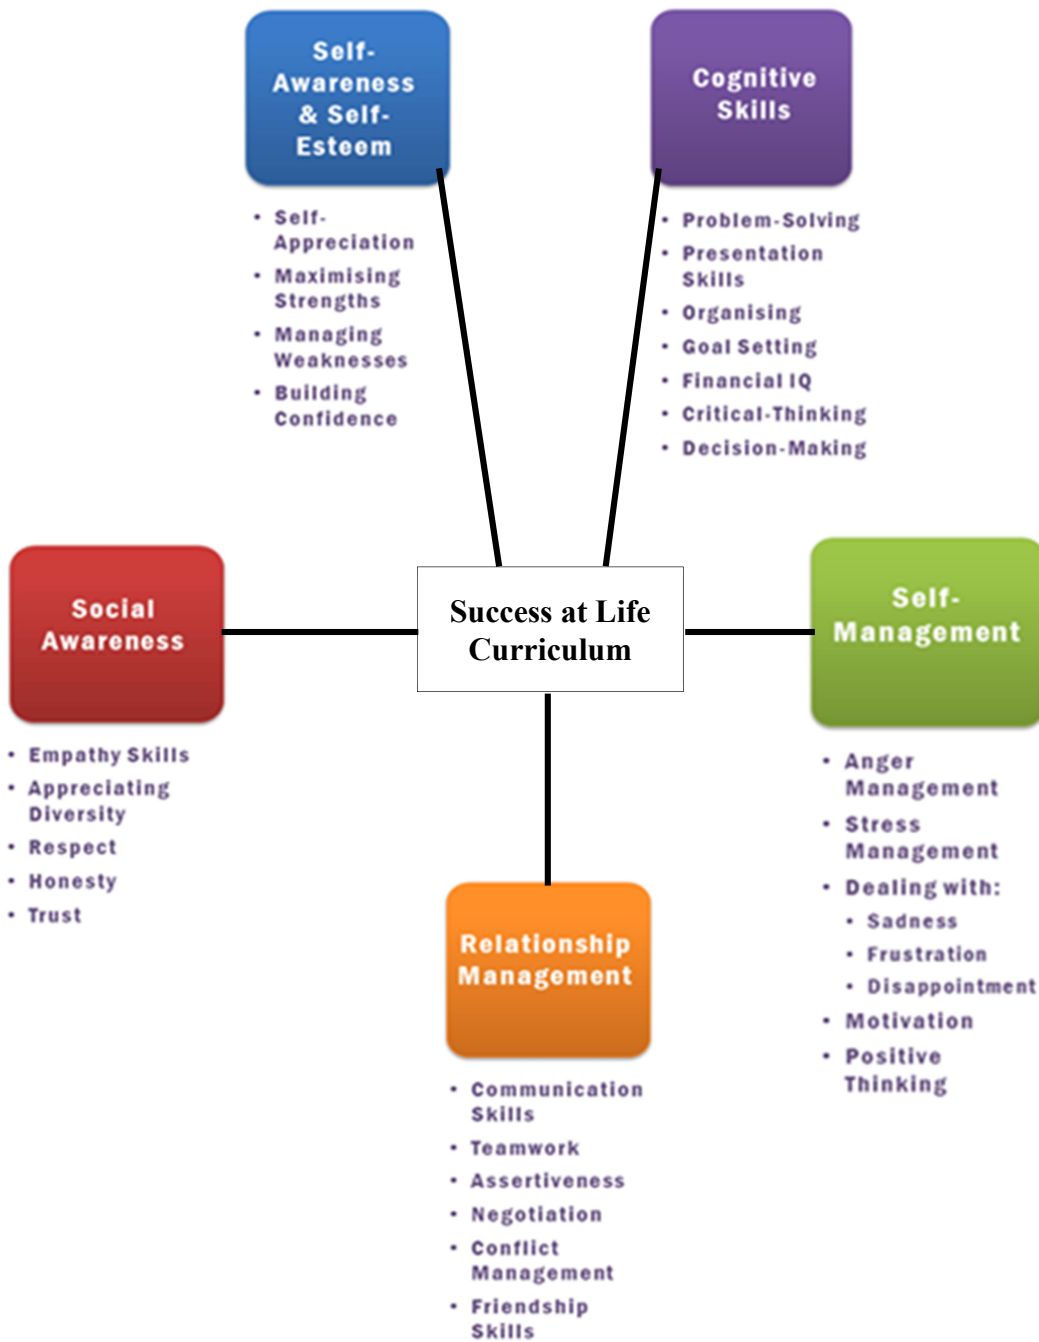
Self-Awareness & Self-Esteem

- Self-Appreciation
- Maximising Strengths
- Managing Weaknesses
- Building Confidence

Cognitive Skills

- Problem-Solving
- Presentation Skills
- Organising
- Goal Setting
- Financial IQ
- Critical-Thinking
- Decision-Making

Social Awareness

- Empathy Skills
- Appreciating Diversity
- Respect
- Honesty
- Trust

Success at Life Curriculum

Self-Management

- Anger Management
- Stress Management
- Dealing with:
  - Sadness
  - Frustration
  - Disappointment
- Motivation
- Positive Thinking

Relationship Management

- Communication Skills
- Teamwork
- Assertiveness
- Negotiation
- Conflict Management
- Friendship Skills